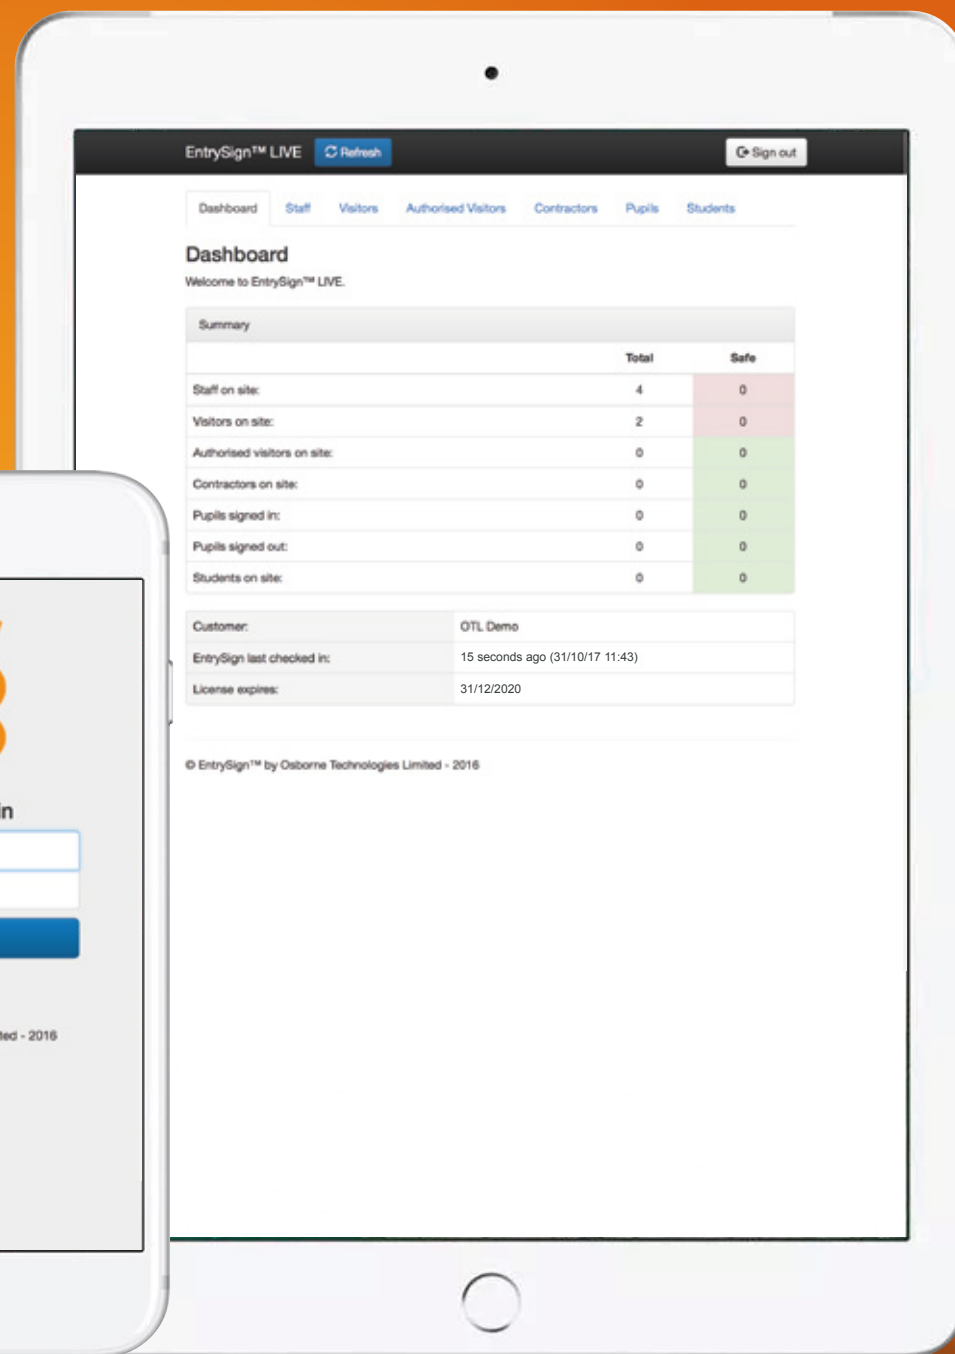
EntrySign™ LIVE Refresh Sign out

Dashboard Staff Visitors Authorised Visitors Contractors Pupils Students

Dashboard

Welcome to EntrySign™ LIVE.

Summary

| | Total | Safe |
|---|---|---|
| Staff on site: | 4 | 0 |
| Visitors on site: | 2 | 0 |
| Authorised visitors on site: | 0 | 0 |
| Contractors on site: | 0 | 0 |
| Pupils signed in: | 0 | 0 |
| Pupils signed out: | 0 | 0 |
| Students on site: | 0 | 0 |

| | |
|---|---|
| Customer: | OTL Demo |
| EntrySign last checked in: | 15 seconds ago (31/10/17 11:43) |
| License expires: | 31/12/2020 |

© EntrySign™ by Osborne Technologies Limited - 2016

in

ted - 2016